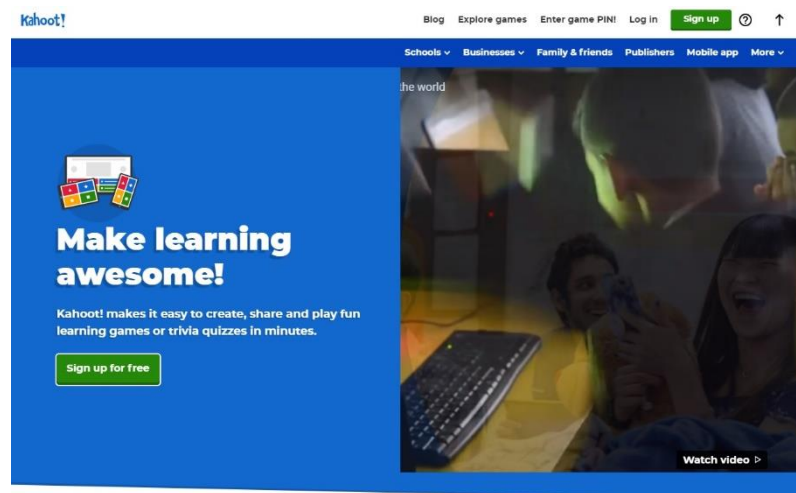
Kahoot!

Blog Explore games Enter game PIN! Log in Sign up ⓘ ↑

Schools ⌄ Businesses ⌄ Family & friends Publishers Mobile app More ⌄

the world

Make learning awesome!

Kahoot! makes it easy to create, share and play fun learning games or trivia quizzes in minutes.

Sign up for free

Watch video ▷